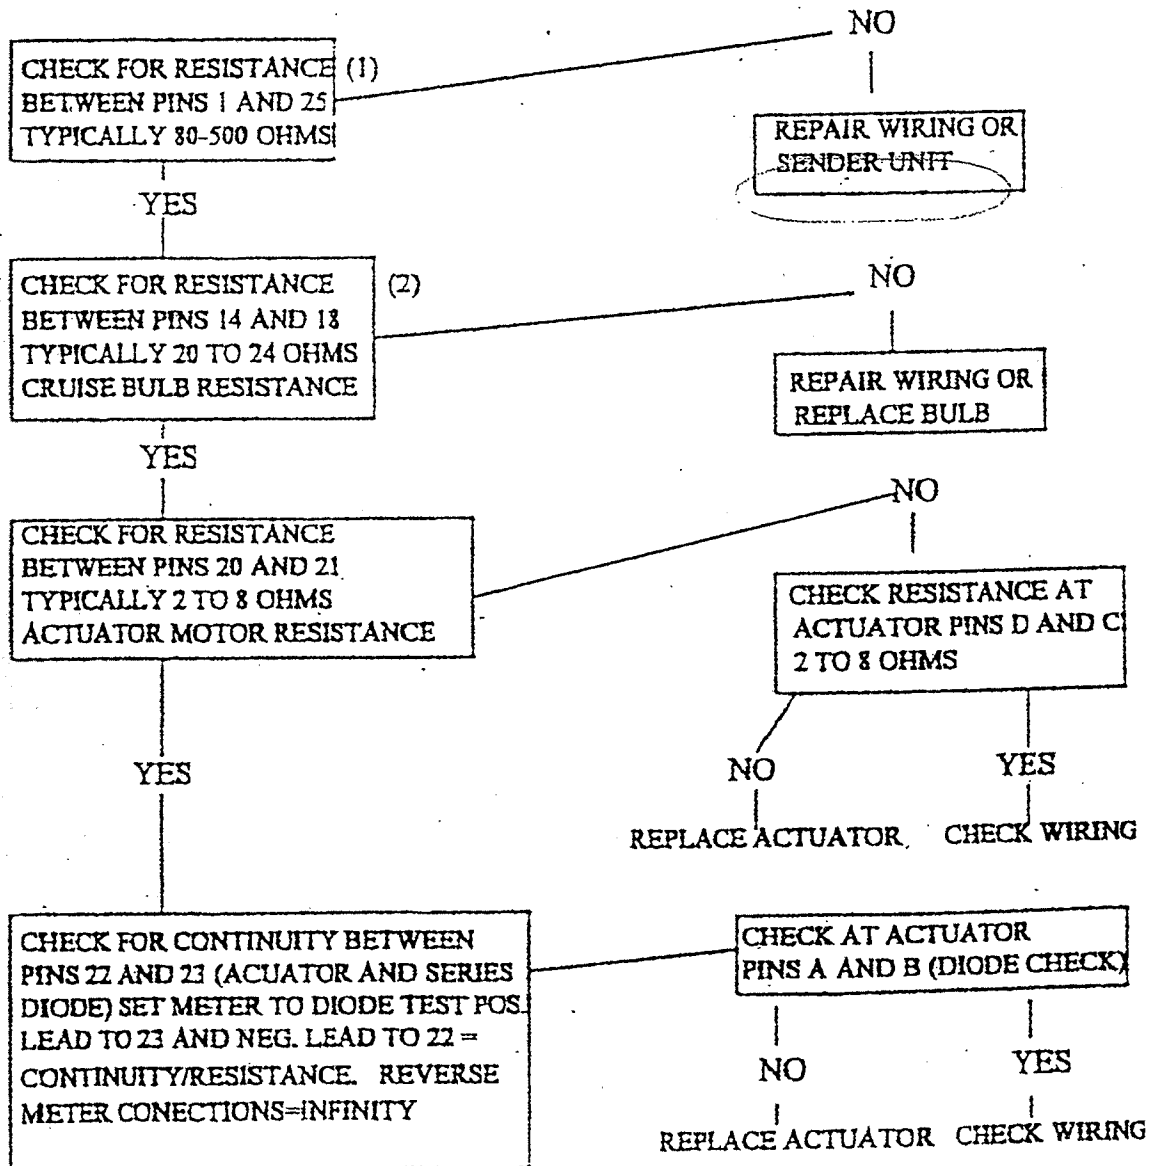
CHECK FOR RESISTANCE (1)
BETWEEN PINS 1 AND 25
TYPICALLY 80-500 OHMS

NO

REPAIR WIRING OR
SENDER UNIT

YES

CHECK FOR RESISTANCE (2)
BETWEEN PINS 14 AND 18
TYPICALLY 20 TO 24 OHMS
CRUISE BULB RESISTANCE

NO

REPAIR WIRING OR
REPLACE BULB

YES

CHECK FOR RESISTANCE
BETWEEN PINS 20 AND 21
TYPICALLY 2 TO 8 OHMS
ACTUATOR MOTOR RESISTANCE

NO

CHECK RESISTANCE AT
ACTUATOR PINS D AND C
2 TO 8 OHMS

NO

REPLACE ACTUATOR

YES

CHECK WIRING

YES

CHECK FOR CONTINUITY BETWEEN PINS 22 AND 23 (ACUATOR AND SERIES DIODE) SET METER TO DIODE TEST POS. LEAD TO 23 AND NEG. LEAD TO 22 = CONTINUITY/RESISTANCE. REVERSE METER CONECTIONS=INFINITY

CHECK AT ACTUATOR
PINS A AND B (DIODE CHECK)

NO

REPLACE ACTUATOR

YES

CHECK WIRING